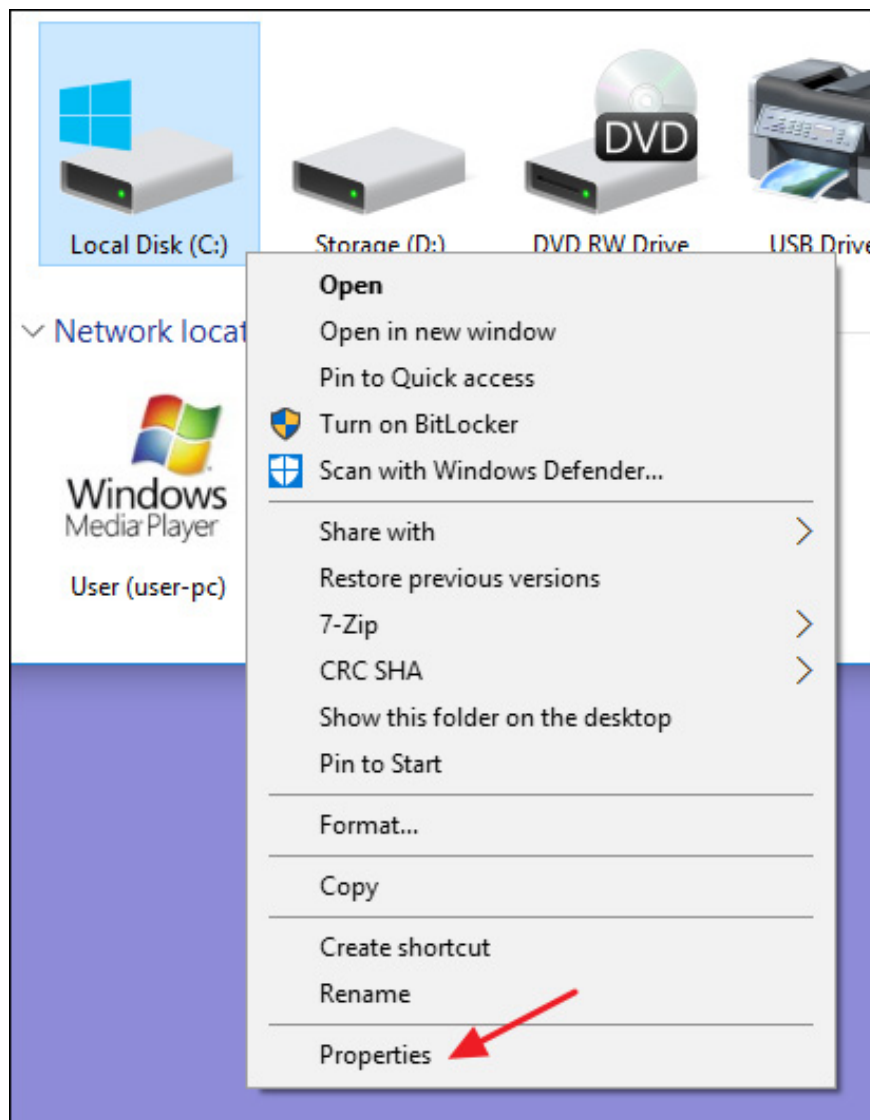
DVD

Local Disk (C:)

Storage (D:)

DVD RW Drive

USB Drive

Network locat

Windows Media Player

User (user-pc)

Open
Open in new window
Pin to Quick access
Turn on BitLocker
Scan with Windows Defender...

Share with
Restore previous versions
7-Zip
CRC SHA
Show this folder on the desktop
Pin to Start

Format...

Copy

Create shortcut
Rename

Properties